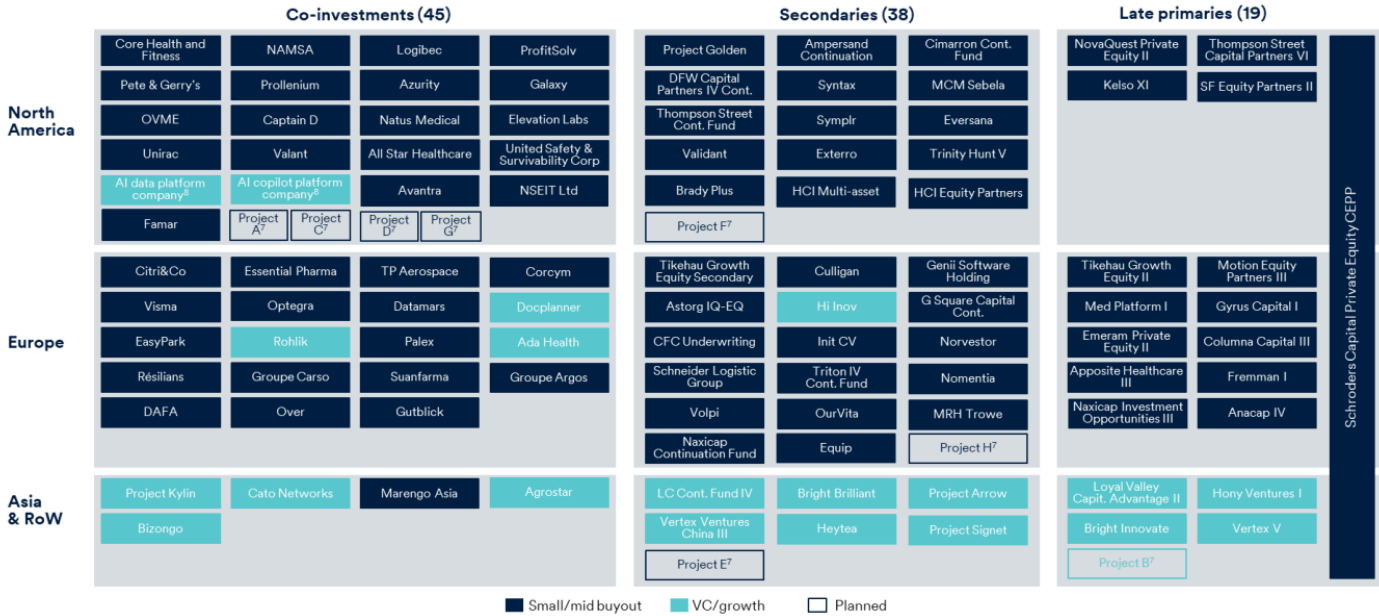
Co-investments (45)

Secondaries (38)

Late primaries (19)

North America

Core Health and Fitness
NAMSA
Logibec
ProfitSolv
Pete & Gerry's
Prollenium
Azurity
Galaxy
OVME
Captain D
Natus Medical
Elevation Labs
Unirac
Valant
All Star Healthcare
United Safety & Survivability Corp
AI data platform company$^{8}$
AI copilot platform company$^{8}$
Avantra
NSEIT Ltd
Famar
Project A$^{7}$
Project C$^{7}$
Project D$^{7}$
Project G$^{7}$

Project Golden
Ampersand Continuation
Cimarron Cont. Fund
DFW Capital Partners IV Cont.
Syntax
MCM Sebela
Thompson Street Cont. Fund
Symplr
Eversana
Validant
Exterro
Trinity Hunt V
Brady Plus
HCI Multi-asset
HCI Equity Partners
Project F$^{7}$

NovaQuest Private Equity II
Thompson Street Capital Partners VI
Kelso XI
SF Equity Partners II

Europe

Citri&Co
Essential Pharma
TP Aerospace
Corcym
Visma
Optegra
Datamars
Docplanner
EasyPark
Rohlik
Palex
Ada Health
Résilians
Groupe Carso
Suanfarma
Groupe Argos
DAFA
Over
Gutblick

Tikehau Growth Equity Secondary
Culligan
Genii Software Holding
Astorg IQ-EQ
Hi Inov
G Square Capital Cont.
CFC Underwriting
Init CV
Norvestor
Schneider Logistic Group
Triton IV Cont. Fund
Nomentia
Volpi
OurVita
MRH Trowe
Naxicap Continuation Fund
Equip
Project H$^{7}$

Tikehau Growth Equity II
Motion Equity Partners III
Med Platform I
Gyrus Capital I
Emeram Private Equity II
Columna Capital III
Apposite Healthcare III
Fremman I
Naxicap Investment Opportunities III
Anacap IV

Asia & RoW

Project Kylin
Cato Networks
Marengo Asia
Agrostar
Bizongo

LC Cont. Fund IV
Bright Brilliant
Project Arrow
Vertex Ventures China III
Heytea
Project Signet
Project E$^{7}$

Loyal Valley Capit. Advantage II
Hony Ventures I
Bright Innovate
Vertex V
Project B$^{7}$

Schroders Capital Private Equity CEPP

Small/mid buyout
VC/growth
Planned